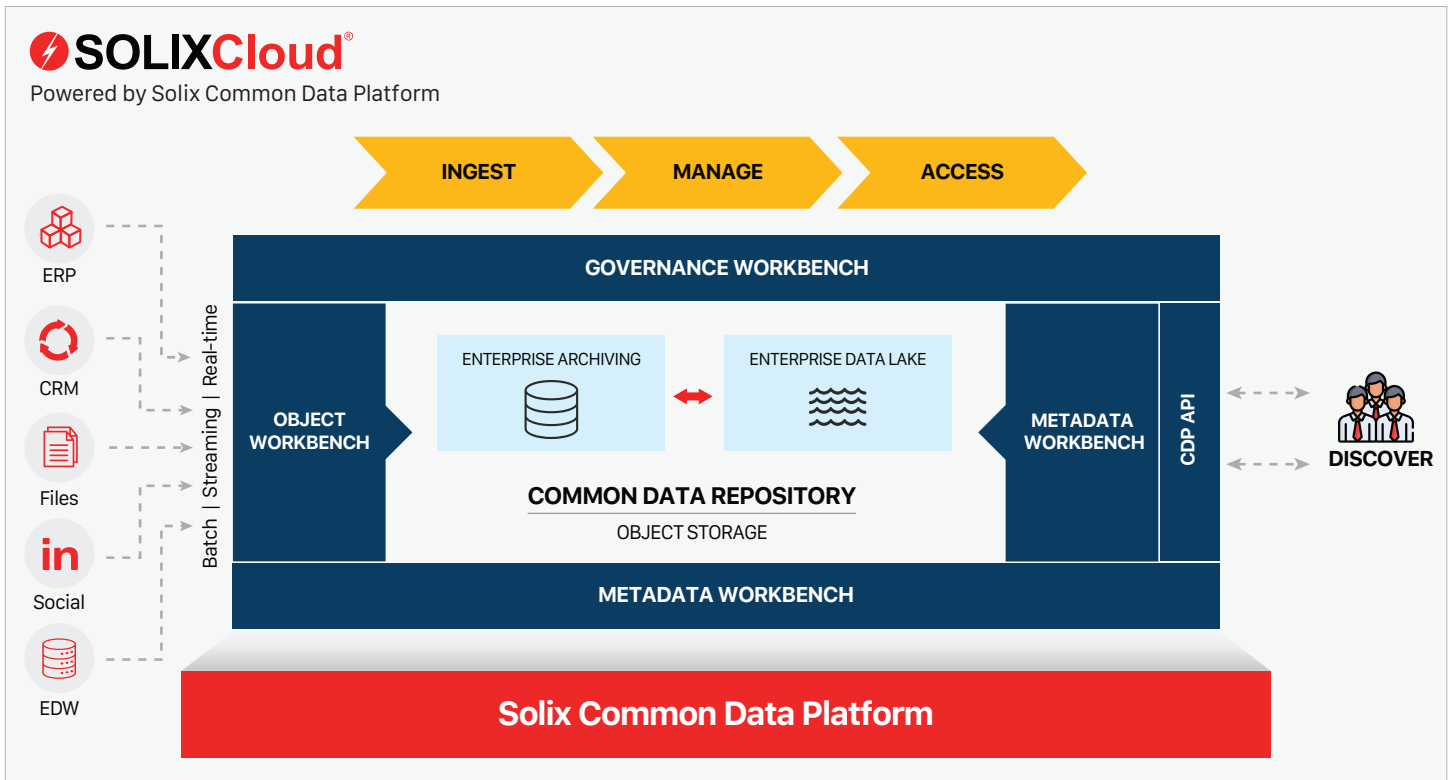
SOLIXCloud®
Powered by Solix Common Data Platform

INGEST
MANAGE
ACCESS

ERP
CRM
Files
in
Social
EDW

Batch | Streaming | Real-time

GOVERNANCE WORKBENCH

OBJECT WORKBENCH

ENTERPRISE ARCHIVING

ENTERPRISE DATA LAKE

COMMON DATA REPOSITORY
OBJECT STORAGE

METADATA WORKBENCH

CDP API

DISCOVER

METADATA WORKBENCH

Solix Common Data Platform